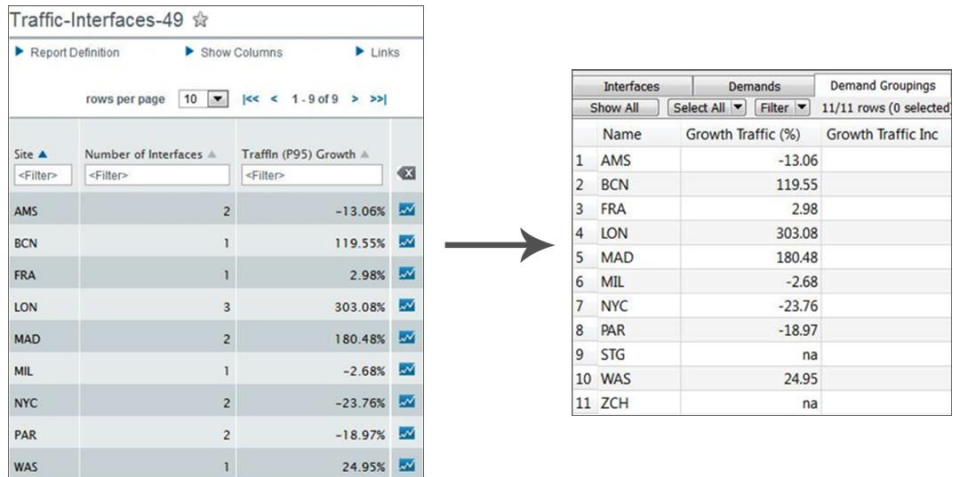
Traffic-Interfaces-49 ☆

Report Definition    Show Columns    Links

rows per page 10 |<< < 1 - 9 of 9 > >>|

| Site ▲ | Number of Interfaces | TrafIn (P95) Growth |
|---|---|---|
| <Filter> | <Filter> | <Filter> |
| AMS | 2 | -13.06% |
| BCN | 1 | 119.55% |
| FRA | 1 | 2.98% |
| LON | 3 | 303.08% |
| MAD | 2 | 180.48% |
| MIL | 1 | -2.68% |
| NYC | 2 | -23.76% |
| PAR | 2 | -18.97% |
| WAS | 1 | 24.95% |

Interfaces    Demands    Demand Groupings

Show All    Select All    Filter    11/11 rows (0 selected

| | Name | Growth Traffic (%) | Growth Traffic Inc |
|---|---|---|---|
| 1 | AMS | -13.06 | |
| 2 | BCN | 119.55 | |
| 3 | FRA | 2.98 | |
| 4 | LON | 303.08 | |
| 5 | MAD | 180.48 | |
| 6 | MIL | -2.68 | |
| 7 | NYC | -23.76 | |
| 8 | PAR | -18.97 | |
| 9 | STG | na | |
| 10 | WAS | 24.95 | |
| 11 | ZCH | na | |